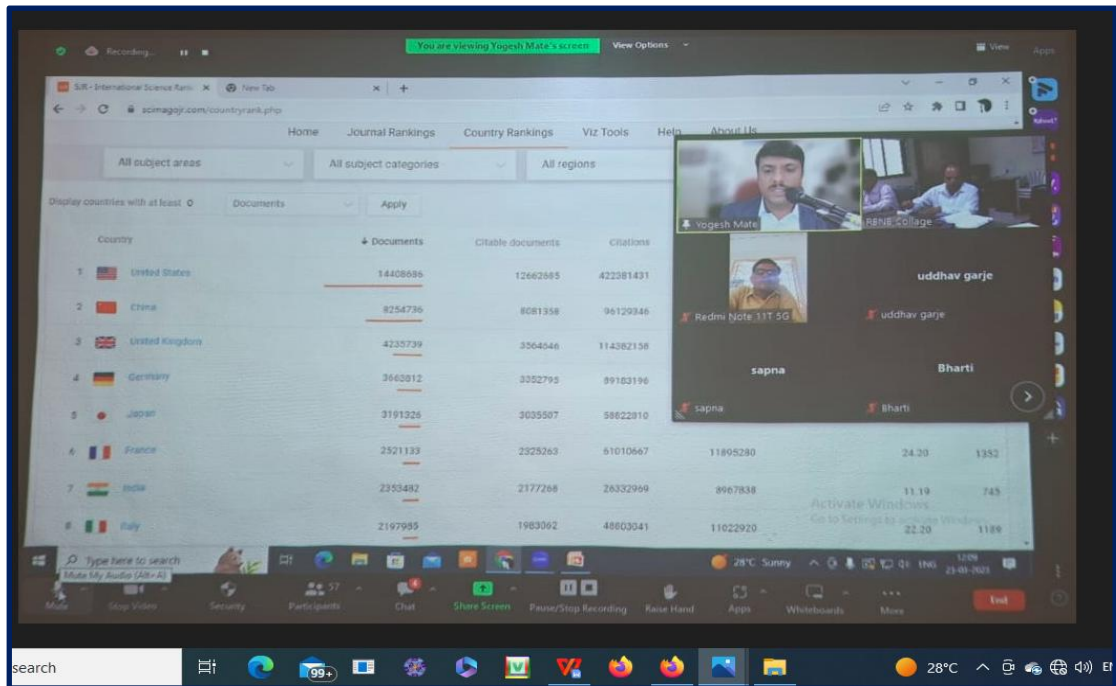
Recording... You are viewing Yogesh Mate's screen View Options View Apps

SJR - International Science Ranki × New Tab × +

scimagojr.com/countryrank.php

Home Journal Rankings Country Rankings Viz Tools Help About Us

All subject areas All subject categories All regions

Display countries with at least 0 Documents Apply

| | Country | Documents | Citable documents | Citations | | | |
|---|---|---|---|---|---|---|---|
| 1 | United States | 14408686 | 12662685 | 422381431 | | | |
| 2 | China | 8254736 | 8081358 | 96129346 | | | |
| 3 | United Kingdom | 4235739 | 3564646 | 114382158 | | | |
| 4 | Germany | 3663812 | 3352795 | 89183196 | | | |
| 5 | Japan | 3191326 | 3035507 | 58822810 | | | |
| 6 | France | 2521133 | 2325263 | 61010667 | 11895280 | 24.20 | 1352 |
| 7 | India | 2353482 | 2177268 | 26332969 | 8967838 | 11.19 | 745 |
| 8 | Italy | 2197955 | 1983062 | 48803041 | 11022920 | 22.20 | 1189 |

Yogesh Mate RBNB collage Redmi Note 11T 5G uddhav garje uddhav garje sapna Bharti sapna Bharti

Activate Windows Go to Settings to activate Windows.

Type here to search 28°C Sunny ENG 12:09 21-01-2023

Mute My Audio (Alt+A)

Mute Stop Video Security Participants 57 Chat Share Screen Pause/Stop Recording Raise Hand Apps Whiteboards More End

search 99+ 28°C